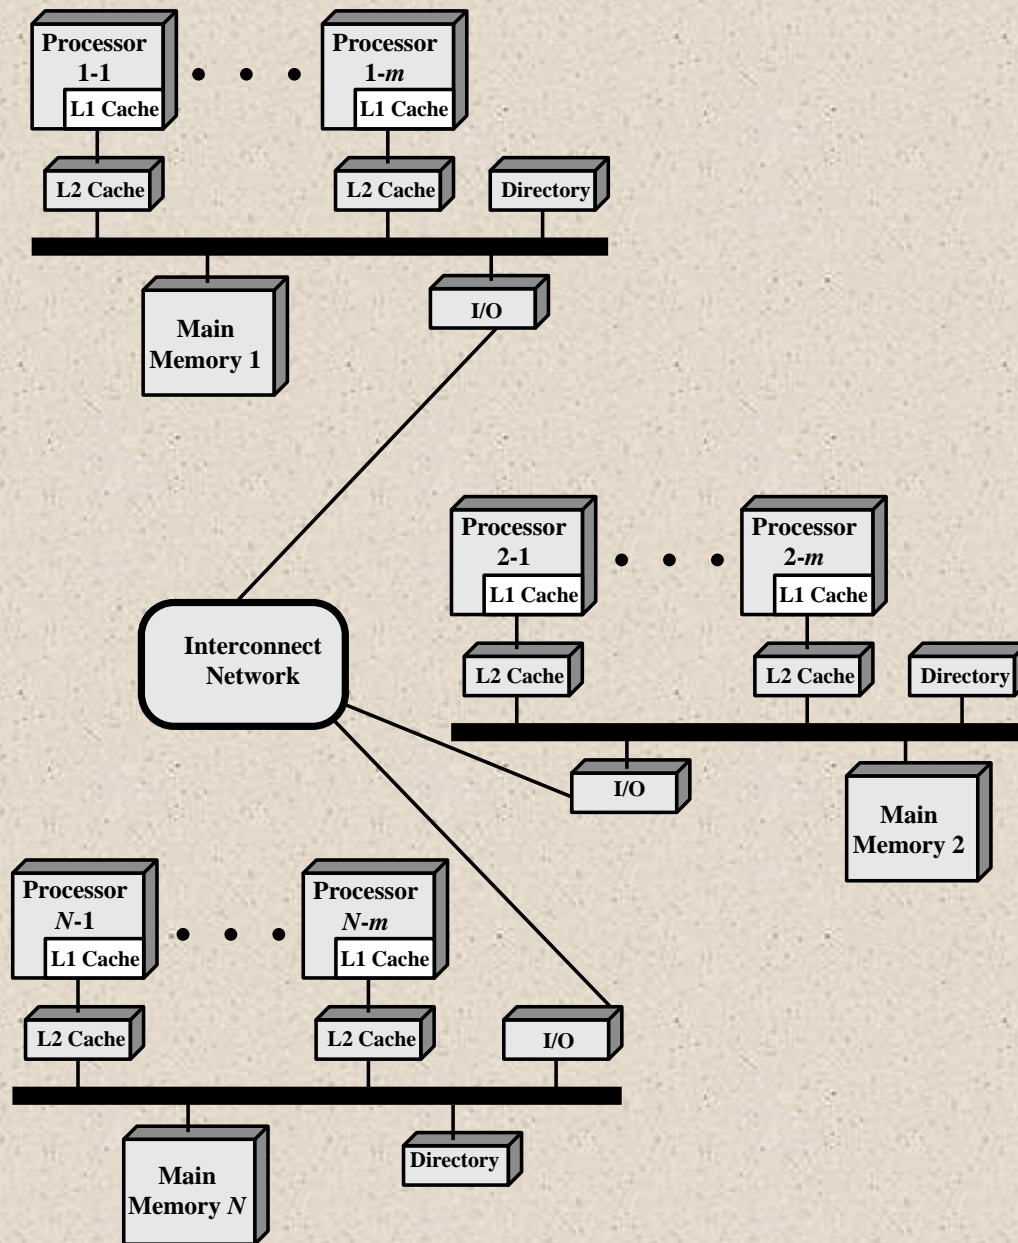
Processor 1-1
L1 Cache
Processor 1-$m$
L1 Cache
L2 Cache
L2 Cache
Directory
Main Memory 1
I/O

Processor 2-1
L1 Cache
Processor 2-$m$
L1 Cache
Interconnect Network
L2 Cache
L2 Cache
Directory
I/O
Main Memory 2

Processor $N$-1
L1 Cache
Processor $N$-$m$
L1 Cache
L2 Cache
L2 Cache
I/O
Main Memory $N$
Directory